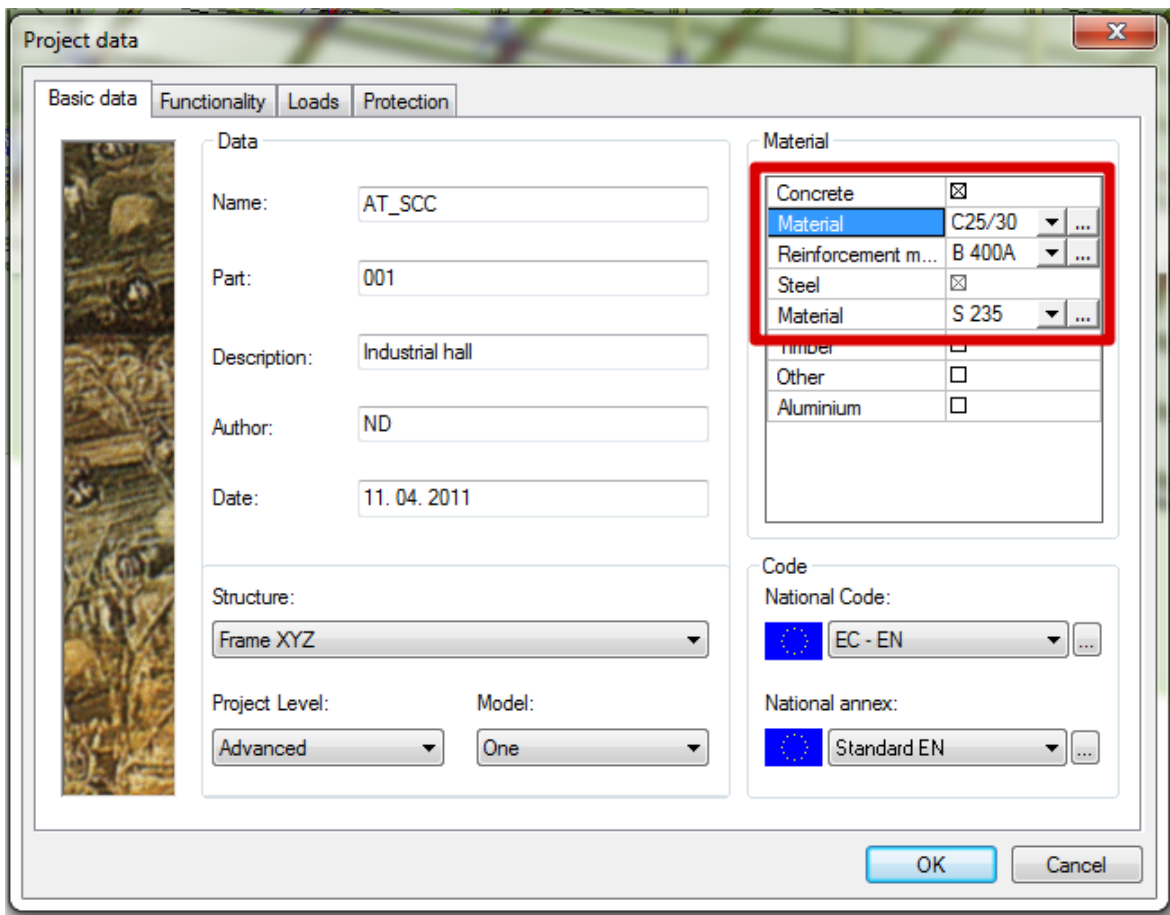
Project data

Basic data | Functionality | Loads | Protection

Data

Name: AT_SCC

Part: 001

Description: Industrial hall

Author: ND

Date: 11. 04. 2011

Structure:
Frame XYZ

Project Level: Advanced

Model: One

Material

| | |
|---|---|
| Concrete | ☒ |
| Material | C25/30 ... |
| Reinforcement m... | B 400A ... |
| Steel | ☒ |
| Material | S 235 ... |
| Timber | ☐ |
| Other | ☐ |
| Aluminium | ☐ |

Code
National Code:
EC - EN ...

National annex:
Standard EN ...

OK
Cancel